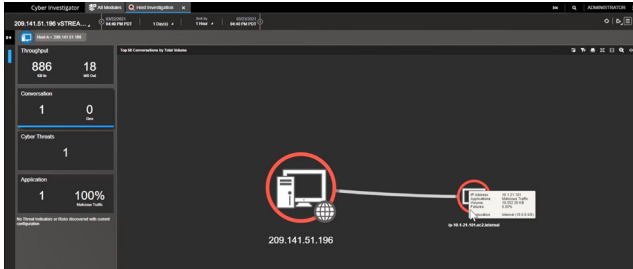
Cyber Investigator All Modules Host Investigation ×

ADMINISTRATOR

209.141.51.196 vSTREA...

03/23/2021 04:40 PM PDT

1 Day(s)

1 Hour

03/23/2021 04:40 PM PDT

Host A = 209.141.51.196

Throughput

886 GB In

18 MB Out

Conversation

1

0 Geo

Cyber Threats

1

Application

1

100% Malicious Traffic

No Threat Indication or Risks discovered with current configuration

Top 50 Conversations by Total Volume

209.141.51.196

IP Address: 10.1.21.101
Applications: Malicious Traffic
Volume: 18.302 79 KB
Failures: 0.00%

Application: Internal (10.0.0.0/8)

ip-10-1-21-101.ec2.internal